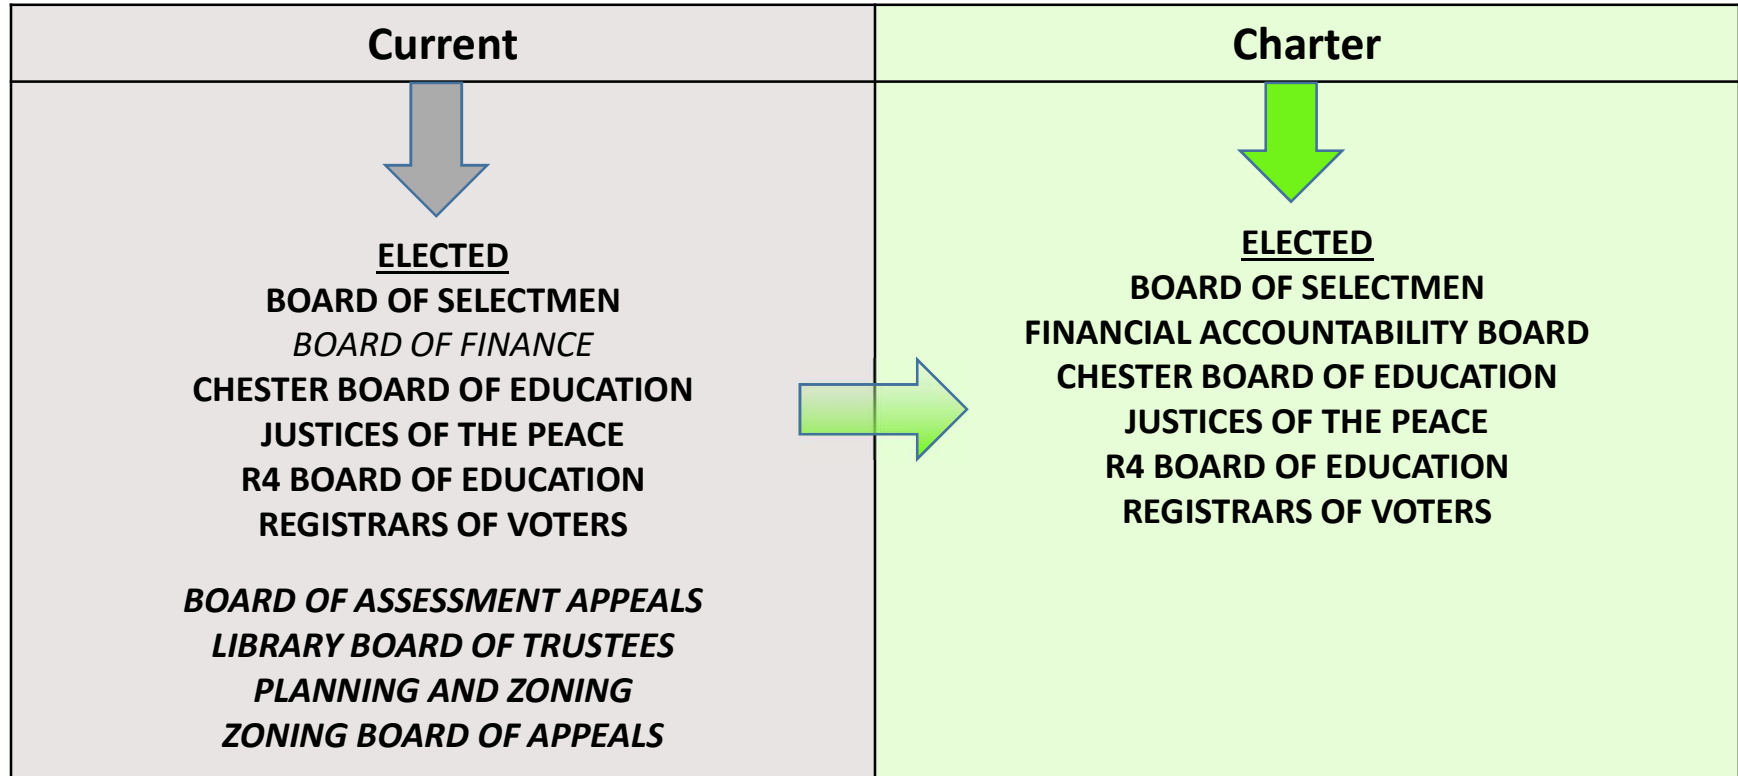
| Current | Charter |
|---|---|
| ELECTED<br>BOARD OF SELECTMEN<br>*BOARD OF FINANCE*<br>CHESTER BOARD OF EDUCATION<br>JUSTICES OF THE PEACE<br>R4 BOARD OF EDUCATION<br>REGISTRARS OF VOTERS<br><br>*BOARD OF ASSESSMENT APPEALS*<br>*LIBRARY BOARD OF TRUSTEES*<br>*PLANNING AND ZONING*<br>*ZONING BOARD OF APPEALS* | ELECTED<br>BOARD OF SELECTMEN<br>FINANCIAL ACCOUNTABILITY BOARD<br>CHESTER BOARD OF EDUCATION<br>JUSTICES OF THE PEACE<br>R4 BOARD OF EDUCATION<br>REGISTRARS OF VOTERS |